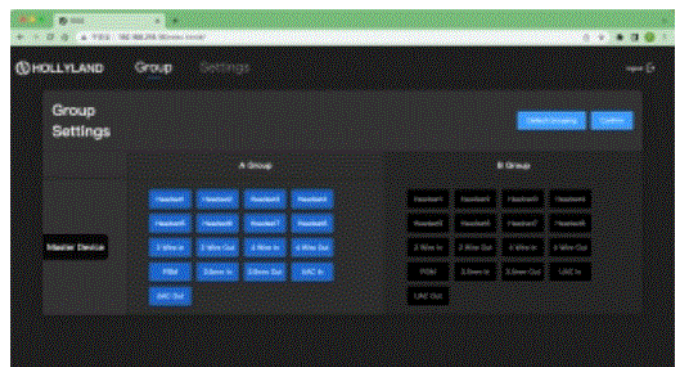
HOLLYLAND Group Settings

Group Settings

Default Grouping Confirm

A Group

Master Device

Headset1 Headset2 Headset3 Headset4
Headset5 Headset6 Headset7 Headset8
2 Wire In 2 Wire Out 4 Wire In 4 Wire Out
PGM 3.5mm In 3.5mm Out UAC In
UAC Out

B Group

Headset1 Headset2 Headset3 Headset4
Headset5 Headset6 Headset7 Headset8
2 Wire In 2 Wire Out 4 Wire In 4 Wire Out
PGM 3.5mm In 3.5mm Out UAC In
UAC Out